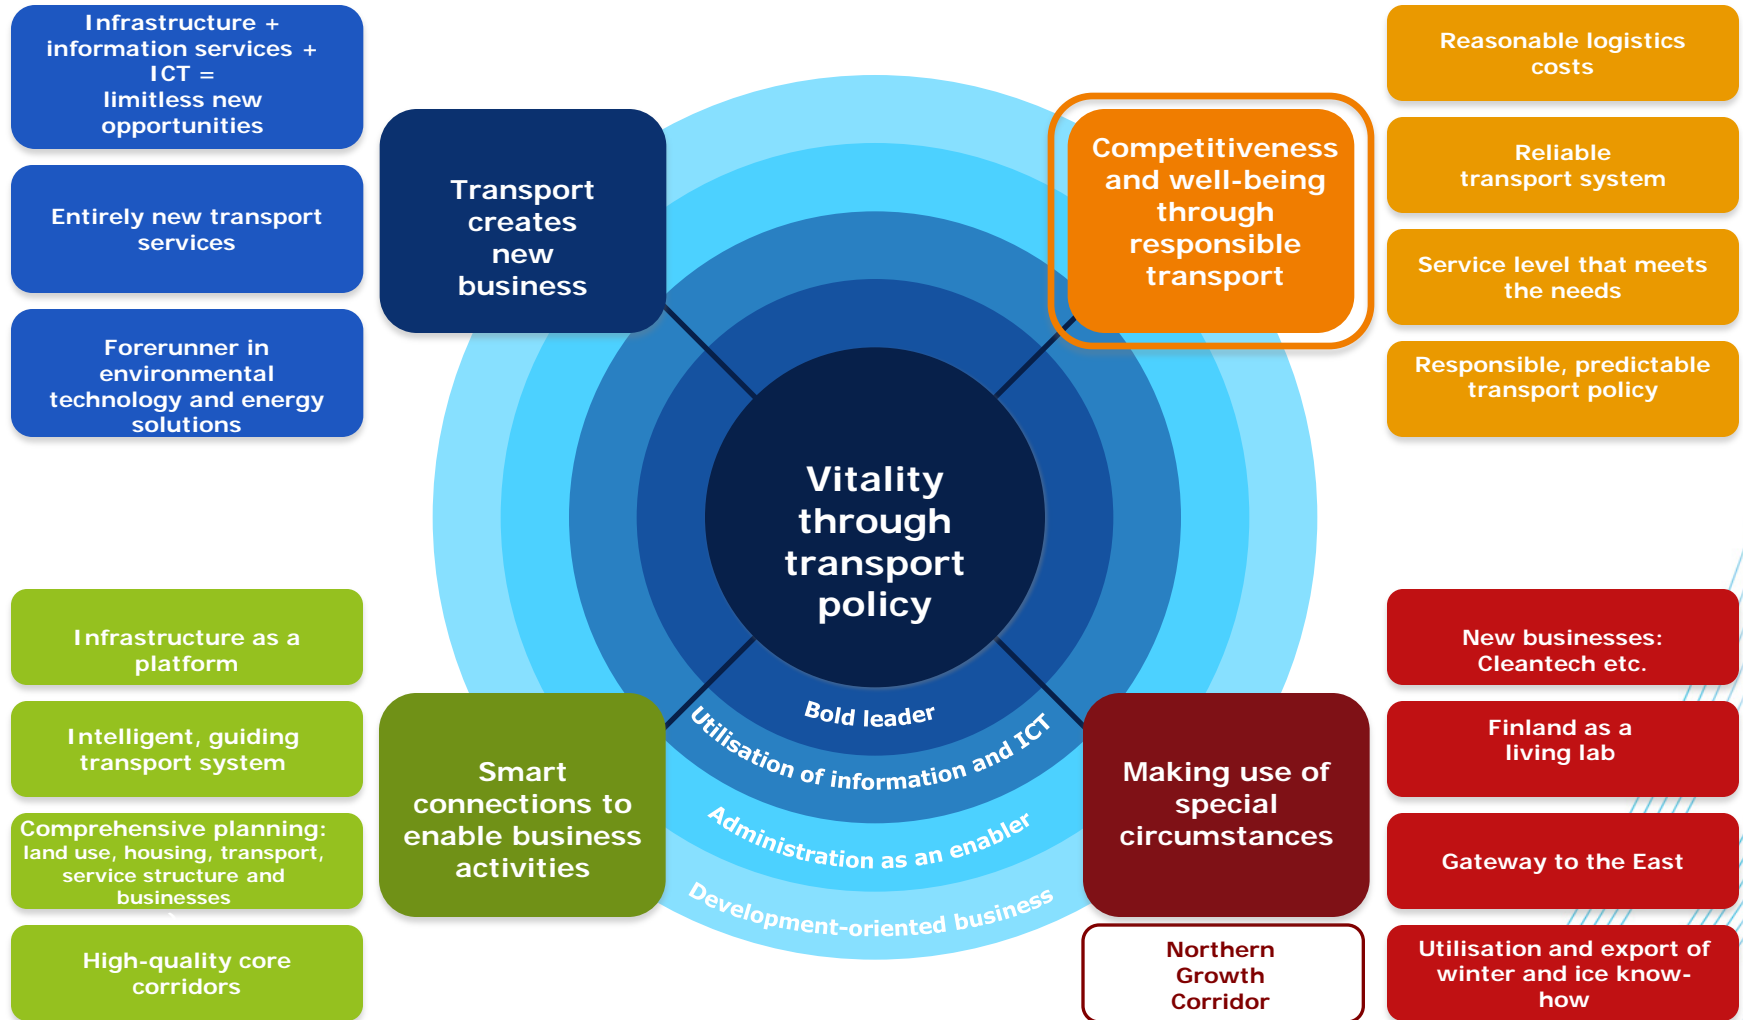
Infrastructure + information services + ICT = limitless new opportunities

Entirely new transport services

Forerunner in environmental technology and energy solutions

Transport creates new business

Competitiveness and well-being through responsible transport

Reasonable logistics costs

Reliable transport system

Service level that meets the needs

Responsible, predictable transport policy

Vitality through transport policy

Bold leader

Utilisation of information and ICT

Administration as an enabler

Development-oriented business

Infrastructure as a platform

Intelligent, guiding transport system

Comprehensive planning: land use, housing, transport, service structure and businesses

High-quality core corridors

Smart connections to enable business activities

Making use of special circumstances

Northern Growth Corridor

New businesses: Cleantech etc.

Finland as a living lab

Gateway to the East

Utilisation and export of winter and ice know-how